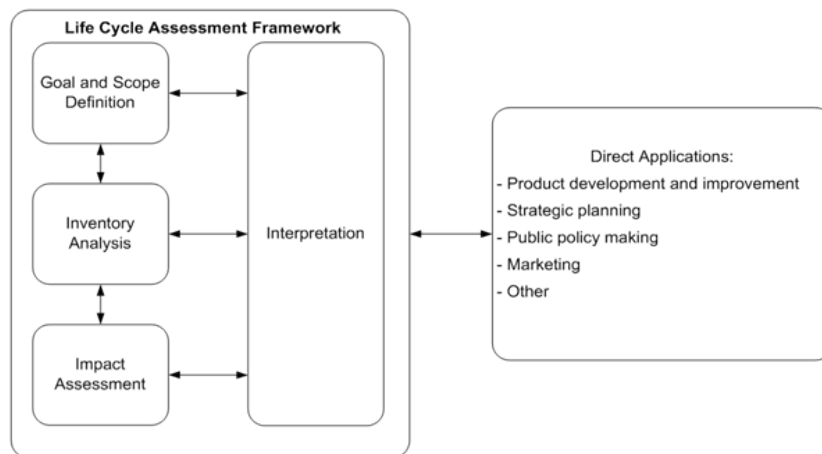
Life Cycle Assessment Framework

Goal and Scope Definition

Inventory Analysis

Impact Assessment

Interpretation

Direct Applications:
- Product development and improvement
- Strategic planning
- Public policy making
- Marketing
- Other